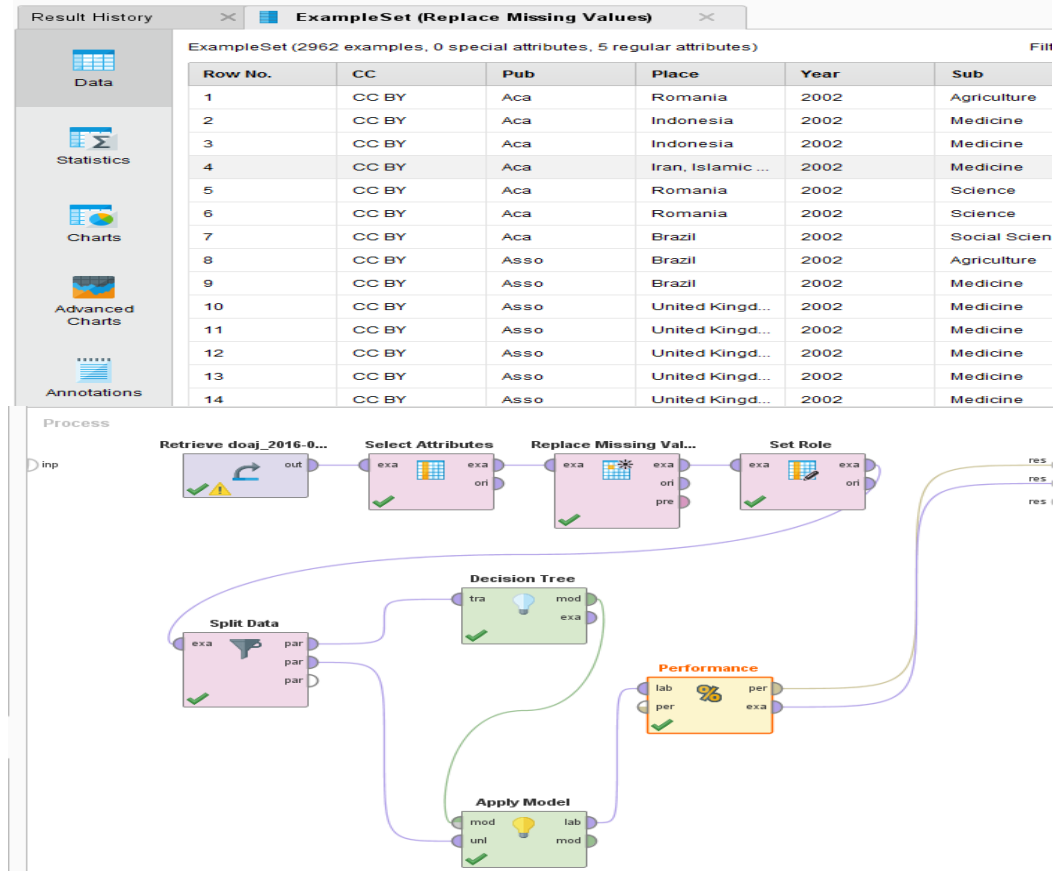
Result History

ExampleSet (Replace Missing Values)

Data

Statistics

Charts

Advanced Charts

Annotations

ExampleSet (2962 examples, 0 special attributes, 5 regular attributes)

Filt

| Row No. | CC | Pub | Place | Year | Sub |
|---|---|---|---|---|---|
| 1 | CC BY | Aca | Romania | 2002 | Agriculture |
| 2 | CC BY | Aca | Indonesia | 2002 | Medicine |
| 3 | CC BY | Aca | Indonesia | 2002 | Medicine |
| 4 | CC BY | Aca | Iran, Islamic ... | 2002 | Medicine |
| 5 | CC BY | Aca | Romania | 2002 | Science |
| 6 | CC BY | Aca | Romania | 2002 | Science |
| 7 | CC BY | Aca | Brazil | 2002 | Social Scien |
| 8 | CC BY | Asso | Brazil | 2002 | Agriculture |
| 9 | CC BY | Asso | Brazil | 2002 | Medicine |
| 10 | CC BY | Asso | United Kingd... | 2002 | Medicine |
| 11 | CC BY | Asso | United Kingd... | 2002 | Medicine |
| 12 | CC BY | Asso | United Kingd... | 2002 | Medicine |
| 13 | CC BY | Asso | United Kingd... | 2002 | Medicine |
| 14 | CC BY | Asso | United Kingd... | 2002 | Medicine |

Process

inp

Retrieve doaj_2016-0...
out

Select Attributes
exa exa
ori

Replace Missing Val...
exa exa
ori
pre

Set Role
exa exa
ori

res
res
res

Split Data
exa par
par
par

Decision Tree
tra mod
exa

Performance
lab per
per exa

Apply Model
mod lab
unl mod